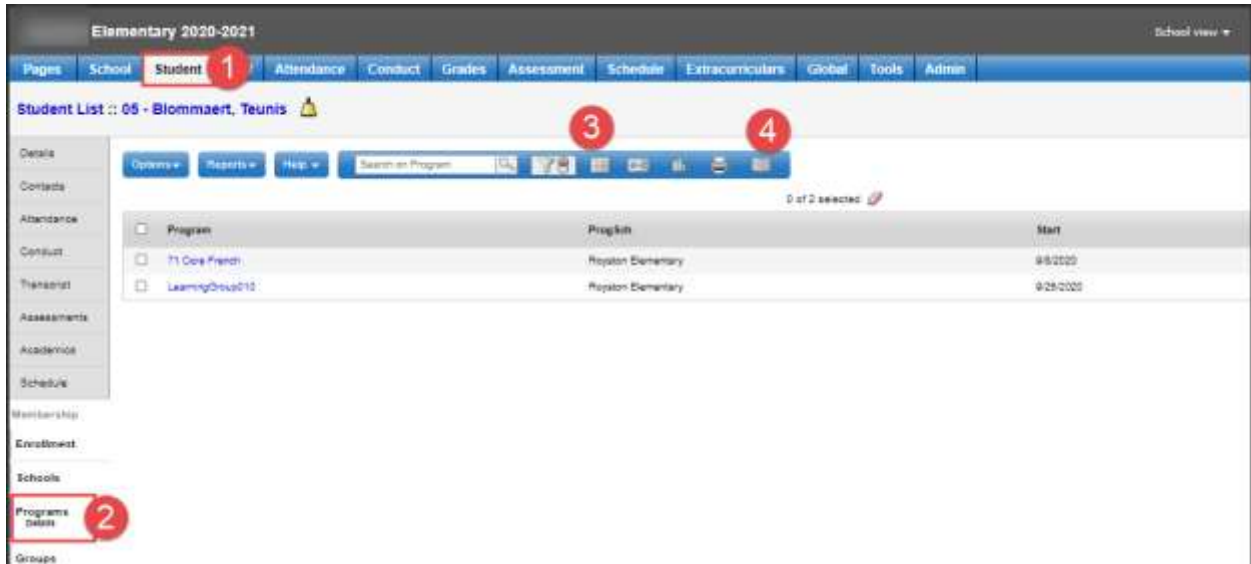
Elementary 2020-2021

School view ▾

Pages School Student 1 Attendance Conduct Grades Assessment Schedule Extracurriculars Global Tools Admin

Student List :: 05 - Blommaert, Teunis

Details
Contacts
Attendance
Conduct
Transcript
Assessments
Academics
Schedule
Membership
Enrollment
Schools
Programs
Details
2
Groups

Options ▾ Reports ▾ Help ▾ Search on Program

3 4

0 of 2 selected

| | Program | ProgSch | Start |
|---|---|---|---|
| ☐ | 71 Core French | Royston Elementary | 9/8/2020 |
| ☐ | LearningGroup010 | Royston Elementary | 9/28/2020 |